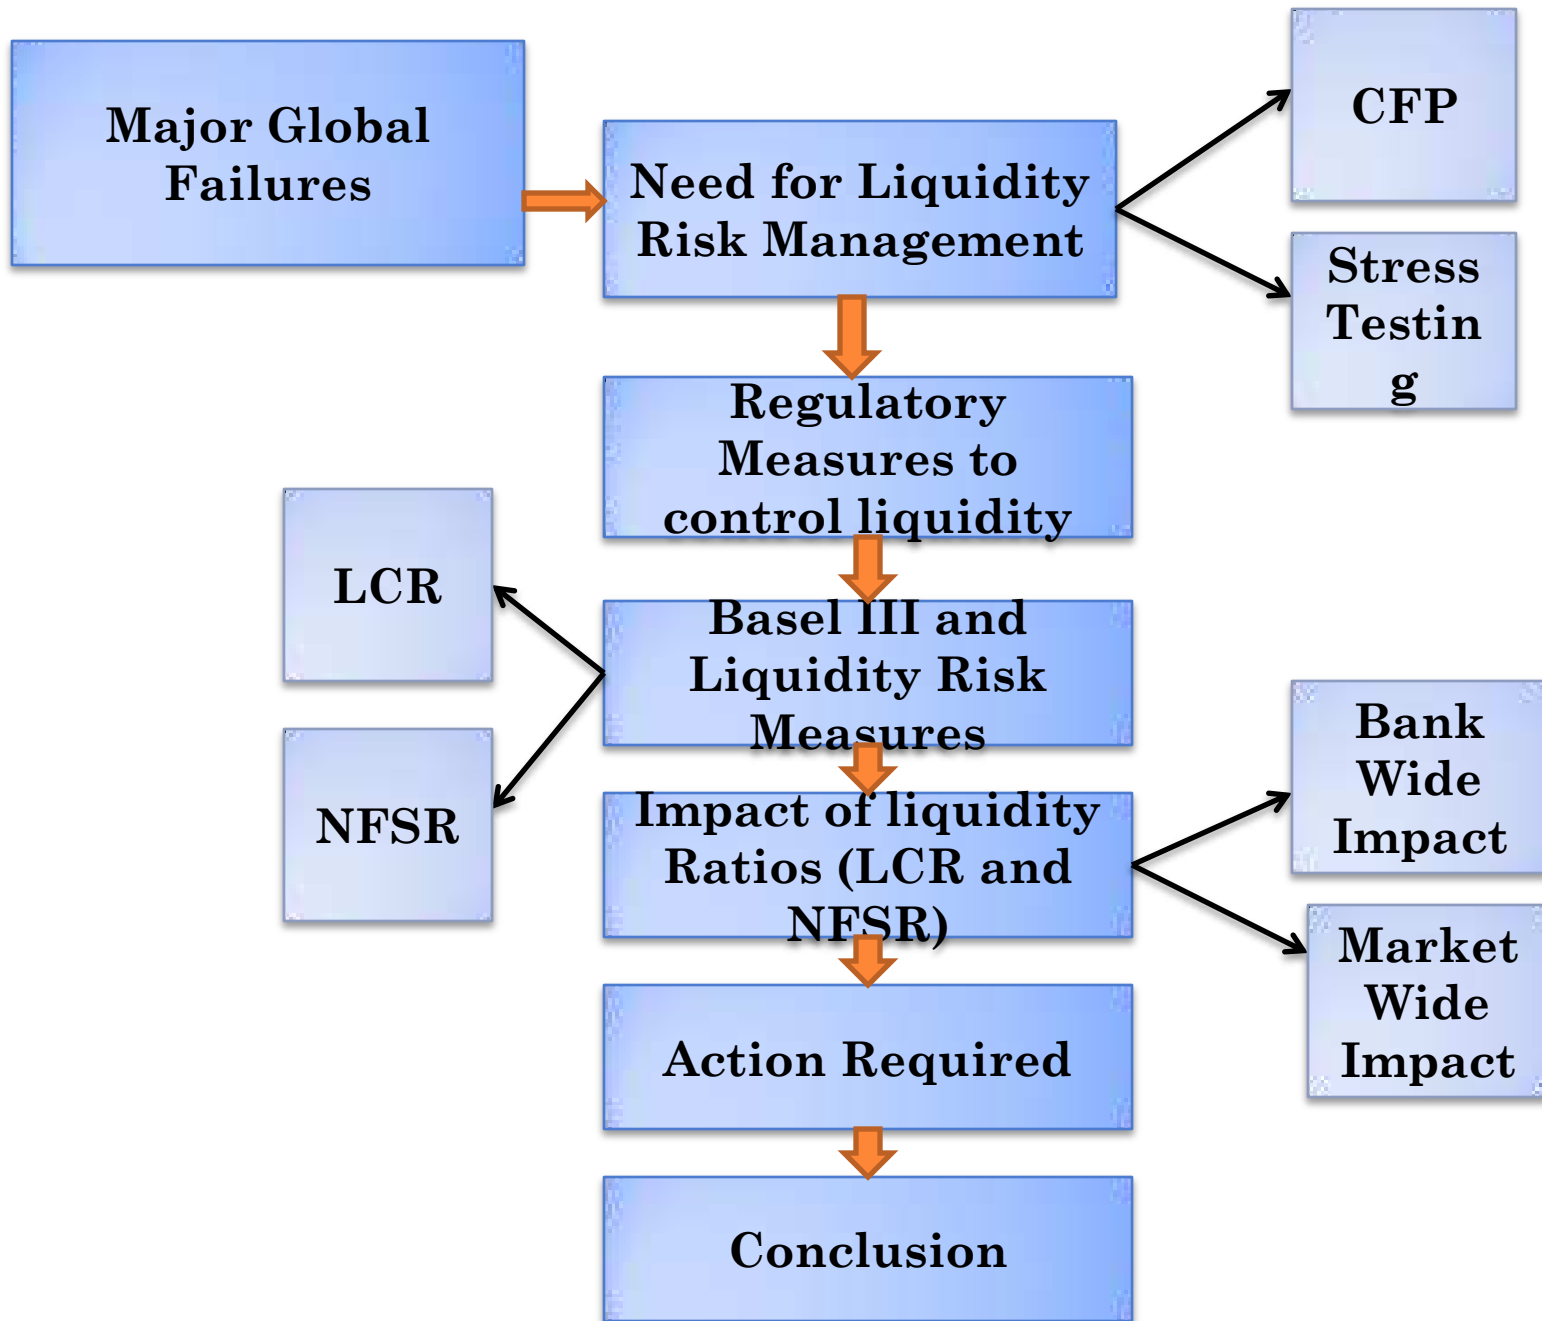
Major Global Failures

Need for Liquidity Risk Management

CFP

Stress Testin g

Regulatory Measures to control liquidity

LCR

Basel III and Liquidity Risk Measures

NFSR

Bank Wide Impact

Impact of liquidity Ratios (LCR and NFSR)

Market Wide Impact

Action Required

Conclusion